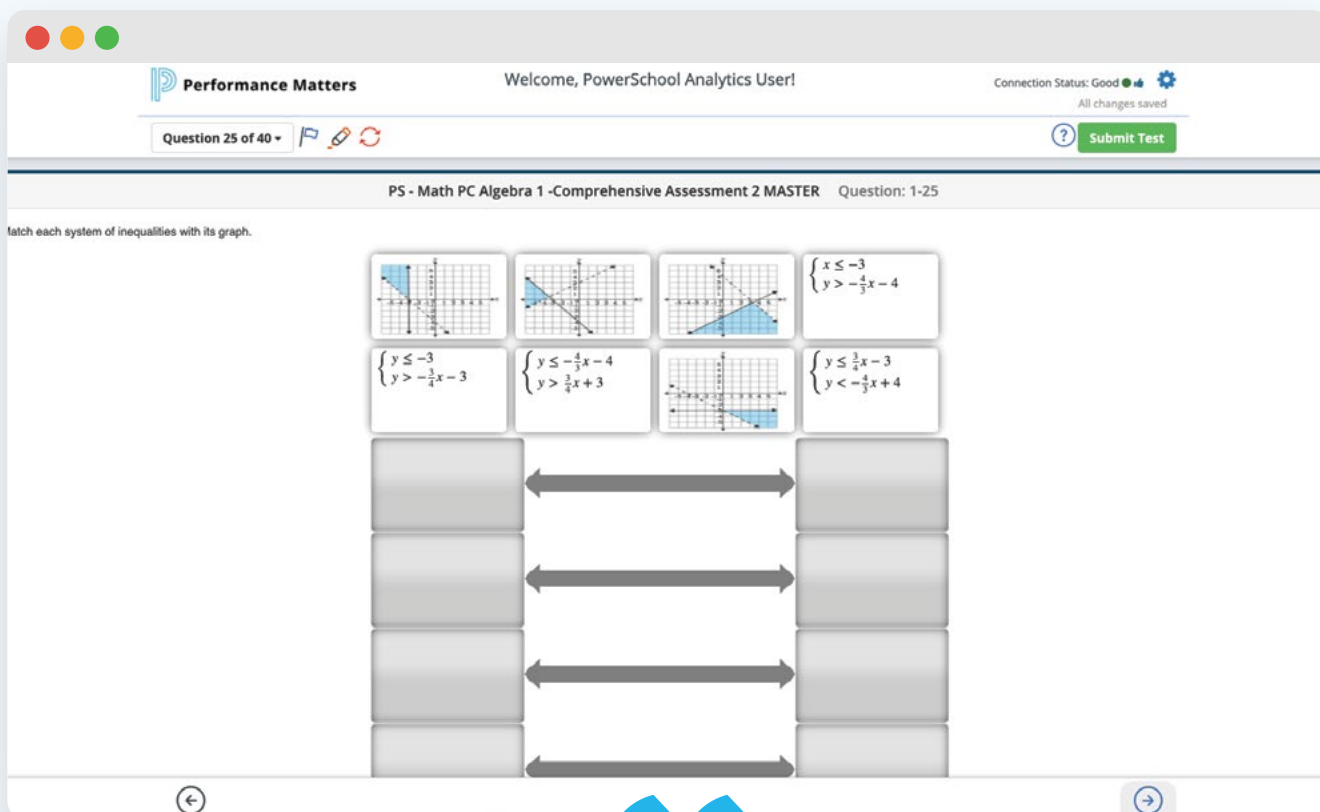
Performance Matters

Welcome, PowerSchool Analytics User!

Connection Status: Good

All changes saved

Question 25 of 40

Submit Test

PS - Math PC Algebra 1 -Comprehensive Assessment 2 MASTER Question: 1-25

latch each system of inequalities with its graph.

$\begin{cases} x \leq -3 \\ y > -\frac{4}{3}x - 4 \end{cases}$

$\begin{cases} y \leq -3 \\ y > -\frac{3}{4}x - 3 \end{cases}$

$\begin{cases} y \leq -\frac{4}{3}x - 4 \\ y > \frac{3}{4}x + 3 \end{cases}$

$\begin{cases} y \leq \frac{3}{4}x - 3 \\ y < -\frac{4}{3}x + 4 \end{cases}$